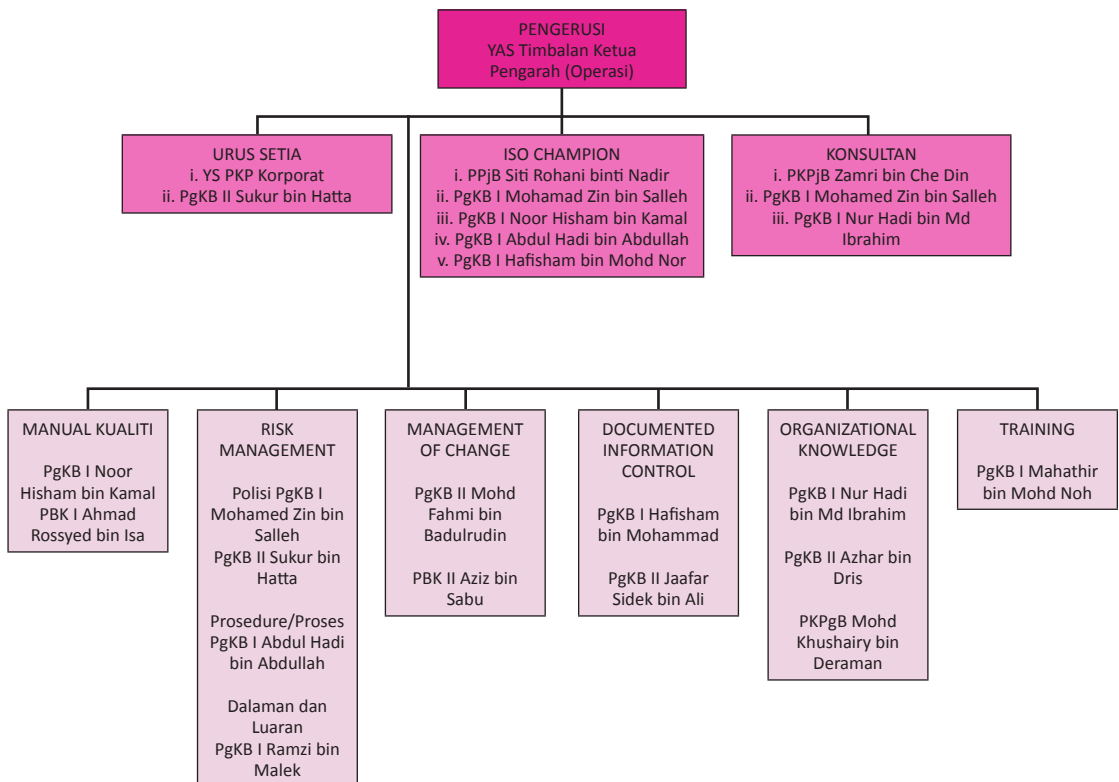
PENGERUSI
YAS Timbalan Ketua Pengarah (Operasi)

URUS SETIA
i. YS PKP Korporat
ii. PgKB II Sukur bin Hatta

ISO CHAMPION
i. PPjB Siti Rohani binti Nadir
ii. PgKB I Mohamad Zin bin Salleh
iii. PgKB I Noor Hisham bin Kamal
iv. PgKB I Abdul Hadi bin Abdullah
v. PgKB I Hafisham bin Mohd Nor

KONSULTAN
i. PKPjB Zamri bin Che Din
ii. PgKB I Mohamed Zin bin Salleh
iii. PgKB I Nur Hadi bin Md Ibrahim

MANUAL KUALITI

PgKB I Noor Hisham bin Kamal
PBK I Ahmad Rossyed bin Isa

RISK MANAGEMENT

Polisi PgKB I Mohamed Zin bin Salleh
PgKB II Sukur bin Hatta

Prosedure/Proses PgKB I Abdul Hadi bin Abdullah

Dalaman dan Luaran
PgKB I Ramzi bin Malek

MANAGEMENT OF CHANGE

PgKB II Mohd Fahmi bin Badulrudin

PBK II Aziz bin Sabu

DOCUMENTED INFORMATION CONTROL

PgKB I Hafisham bin Mohammad

PgKB II Jaafar Sidek bin Ali

ORGANIZATIONAL KNOWLEDGE

PgKB I Nur Hadi bin Md Ibrahim

PgKB II Azhar bin Dris

PKPgB Mohd Khushairy bin Deraman

TRAINING

PgKB I Mahathir bin Mohd Noh